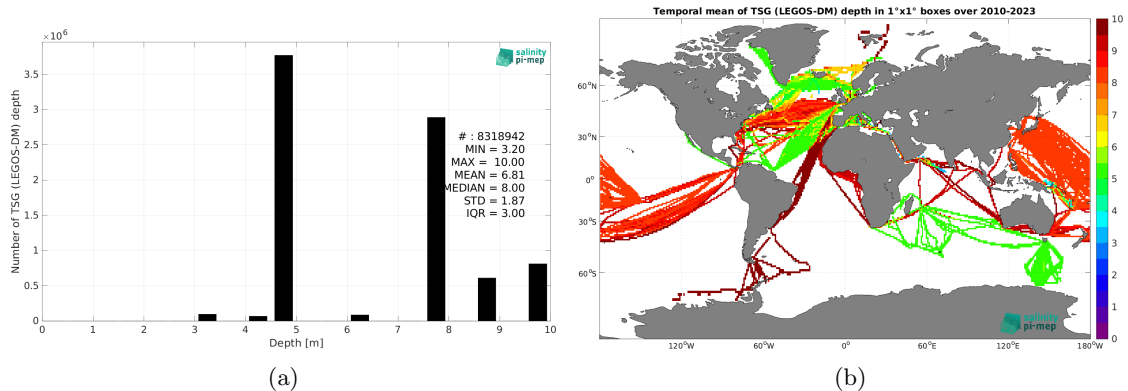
$\times 10^6$

salinity pi-mep

3.5
3
2.5
2
1.5
1
0.5
0

Number of TSG (LEGOS-DM) depth

# : 8318942
MIN = 3.20
MAX = 10.00
MEAN = 6.81
MEDIAN = 8.00
STD = 1.87
IQR = 3.00

0 1 2 3 4 5 6 7 8 9 10
Depth [m]

(a)

Temporal mean of TSG (LEGOS-DM) depth in 1°x1° boxes over 2010-2023

60°N
30°N
0°
30°S
60°S

120°W 60°W 0° 60°E 120°E 180°W

10
9
8
7
6
5
4
3
2
1
0

salinity pi-mep

(b)